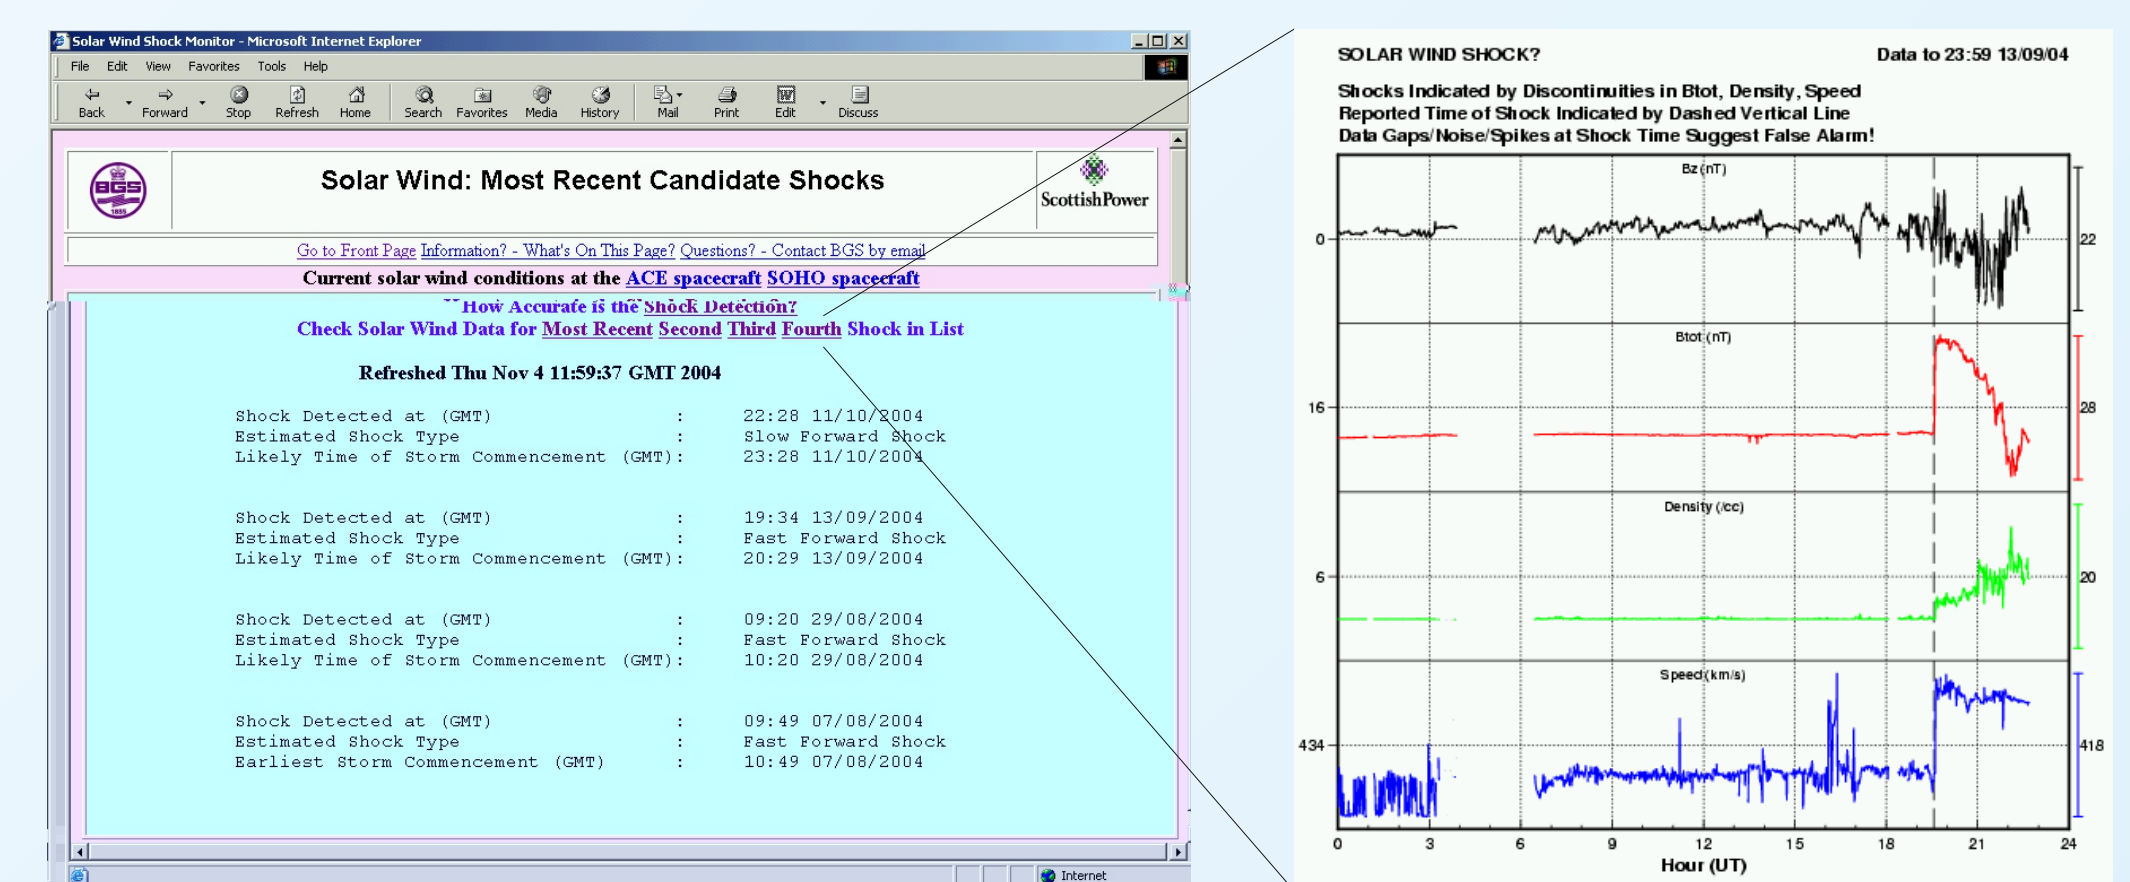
Solar Wind Shock Monitor - Microsoft Internet Explorer

File Edit View Favorites Tools Help

Back Forward Stop Refresh Home Search Favorites Media History Mail Print Edit Discuss

BGS

Solar Wind: Most Recent Candidate Shocks

ScottishPower

Go to Front Page Information? - What's On This Page? Questions? - Contact BGS by email

Current solar wind conditions at the ACE spacecraft SOHO spacecraft

How Accurate is the Shock Detection?

Check Solar Wind Data for Most Recent Second Third Fourth Shock in List

Refreshed Thu Nov 4 11:59:37 GMT 2004

| | | |
|---|---|---|
| Shock Detected at (GMT) | : | 22:28 11/10/2004 |
| Estimated Shock Type | : | Slow Forward Shock |
| Likely Time of Storm Commencement (GMT) | : | 23:28 11/10/2004 |
| Shock Detected at (GMT) | : | 19:34 13/09/2004 |
| Estimated Shock Type | : | Fast Forward Shock |
| Likely Time of Storm Commencement (GMT) | : | 20:29 13/09/2004 |
| Shock Detected at (GMT) | : | 09:20 29/08/2004 |
| Estimated Shock Type | : | Fast Forward Shock |
| Likely Time of Storm Commencement (GMT) | : | 10:20 29/08/2004 |
| Shock Detected at (GMT) | : | 09:49 07/08/2004 |
| Estimated Shock Type | : | Fast Forward Shock |
| Earliest Storm Commencement (GMT) | : | 10:49 07/08/2004 |

Internet

SOLAR WIND SHOCK?

Data to 23:59 13/09/04

Shocks Indicated by Discontinuities in Btot, Density, Speed
Reported Time of Shock Indicated by Dashed Vertical Line
Data Gaps/Noise/Spikes at Shock Time Suggest False Alarm!

Bz (nT)
0
22
Btot (nT)
16
28
Density (/cc)
6
20
Speed (km/s)
434
418

0 3 6 9 12 15 18 21 24
Hour (UT)